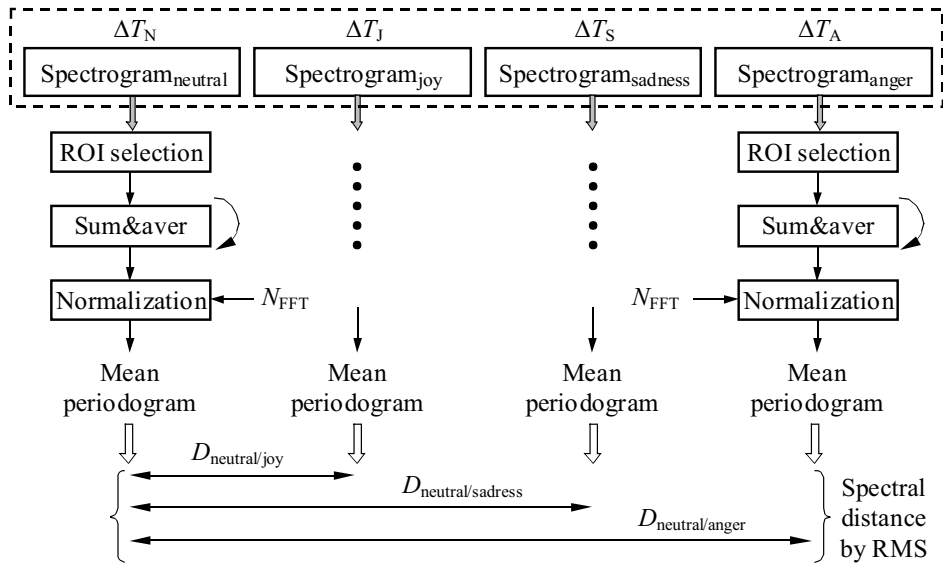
$\Delta T_N$ $\Delta T_J$ $\Delta T_S$ $\Delta T_A$

Spectrogram$_{neutral}$ Spectrogram$_{joy}$ Spectrogram$_{sadness}$ Spectrogram$_{anger}$

ROI selection

Sum&aver

Normalization

$N_{FFT}$

Mean periodogram

ROI selection

Sum&aver

$N_{FFT}$

Normalization

Mean periodogram

Mean periodogram

Mean periodogram

$D_{neutral/joy}$

$D_{neutral/sadress}$

$D_{neutral/anger}$

Spectral distance by RMS